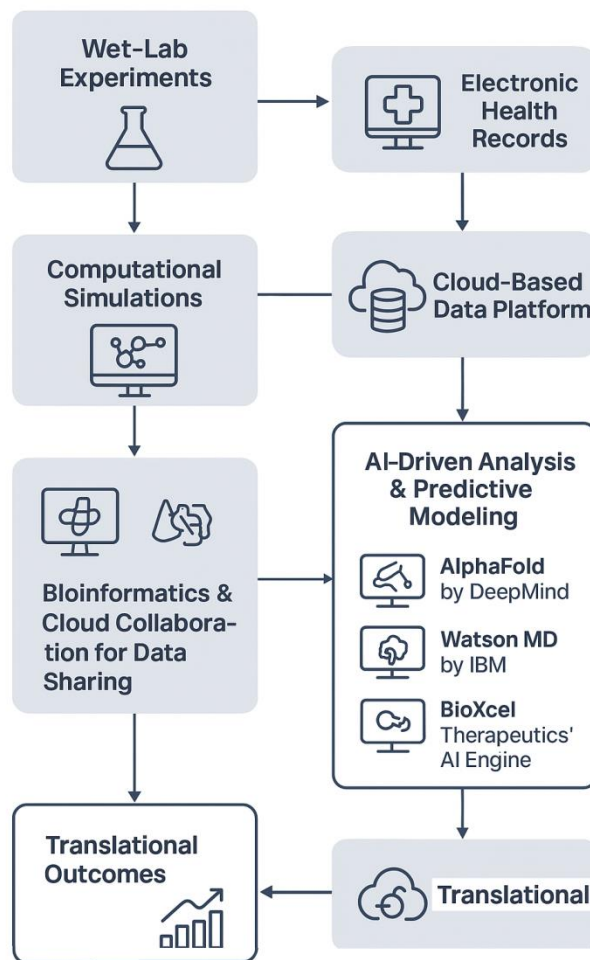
Wet-Lab Experiments

Electronic Health Records

Computational Simulations

Cloud-Based Data Platform

AI-Driven Analysis & Predictive Modeling

AlphaFold by DeepMind

Watson MD by IBM

BioXcel Therapeutics' AI Engine

Bloinformatics & Cloud Collaboration for Data Sharing

Translational Outcomes

Translational